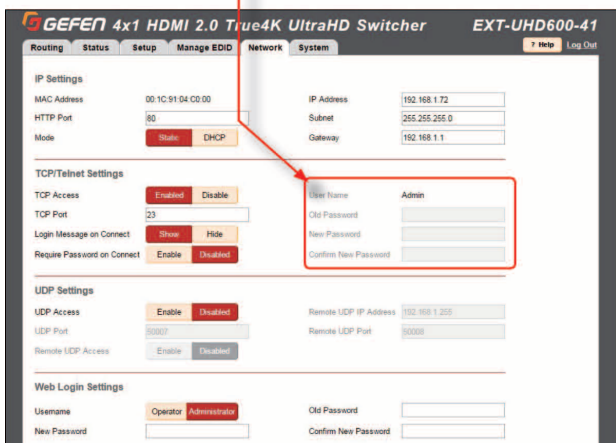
GEFEN 4x1 HDMI 2.0 True4K UltraHD Switcher EXT-UHD600-41

Routing Status Setup Manage EDID Network System

? Help Log Out

IP Settings

MAC Address 00:1C:91:04:C0:00

HTTP Port 80

Mode Static DHCP

IP Address 192.168.1.72

Subnet 255.255.255.0

Gateway 192.168.1.1

TCP/Telnet Settings

TCP Access Enabled Disable

TCP Port 23

Login Message on Connect Show Hide

Require Password on Connect Enable Disabled

User Name Admin

Old Password

New Password

Confirm New Password

UDP Settings

UDP Access Enable Disabled

UDP Port 50007

Remote UDP Access Enable Disabled

Remote UDP IP Address 192.168.1.255

Remote UDP Port 50008

Web Login Settings

Username Operator Administrator

New Password

Old Password

Confirm New Password